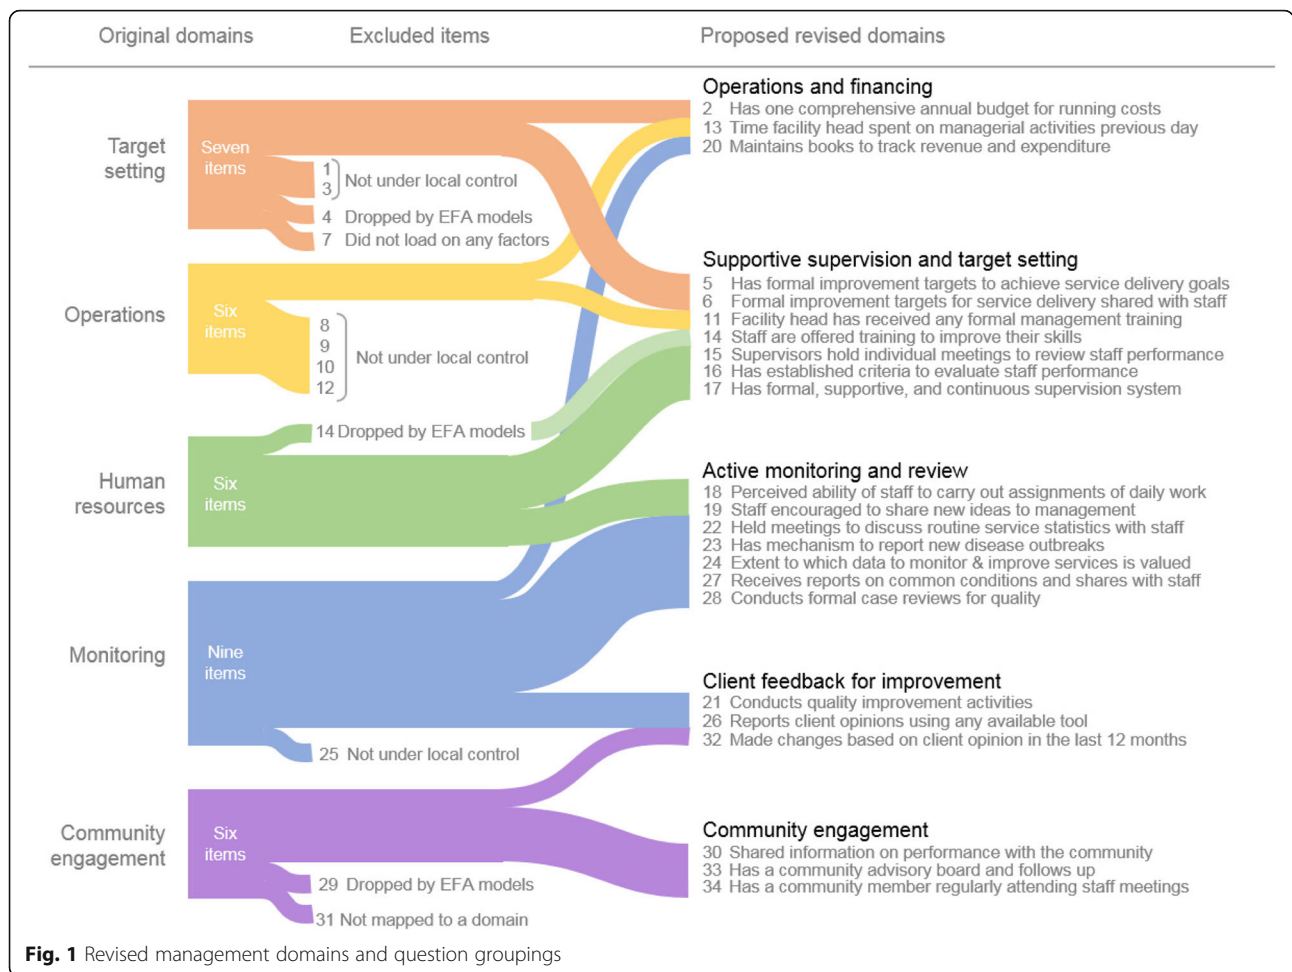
Original domains Excluded items Proposed revised domains

Target setting

Seven items

1
3 Not under local control

4 Dropped by EFA models

7 Did not load on any factors

Operations

Six items

8
9
10
12 Not under local control

14 Dropped by EFA models

Human resources

Six items

Monitoring

Nine items

25 Not under local control

Community engagement

Six items

29 Dropped by EFA models

31 Not mapped to a domain

Operations and financing
2 Has one comprehensive annual budget for running costs
13 Time facility head spent on managerial activities previous day
20 Maintains books to track revenue and expenditure

Supportive supervision and target setting
5 Has formal improvement targets to achieve service delivery goals
6 Formal improvement targets for service delivery shared with staff
11 Facility head has received any formal management training
14 Staff are offered training to improve their skills
15 Supervisors hold individual meetings to review staff performance
16 Has established criteria to evaluate staff performance
17 Has formal, supportive, and continuous supervision system

Active monitoring and review
18 Perceived ability of staff to carry out assignments of daily work
19 Staff encouraged to share new ideas to management
22 Held meetings to discuss routine service statistics with staff
23 Has mechanism to report new disease outbreaks
24 Extent to which data to monitor & improve services is valued
27 Receives reports on common conditions and shares with staff
28 Conducts formal case reviews for quality

Client feedback for improvement
21 Conducts quality improvement activities
26 Reports client opinions using any available tool
32 Made changes based on client opinion in the last 12 months

Community engagement
30 Shared information on performance with the community
33 Has a community advisory board and follows up
34 Has a community member regularly attending staff meetings

Fig. 1 Revised management domains and question groupings